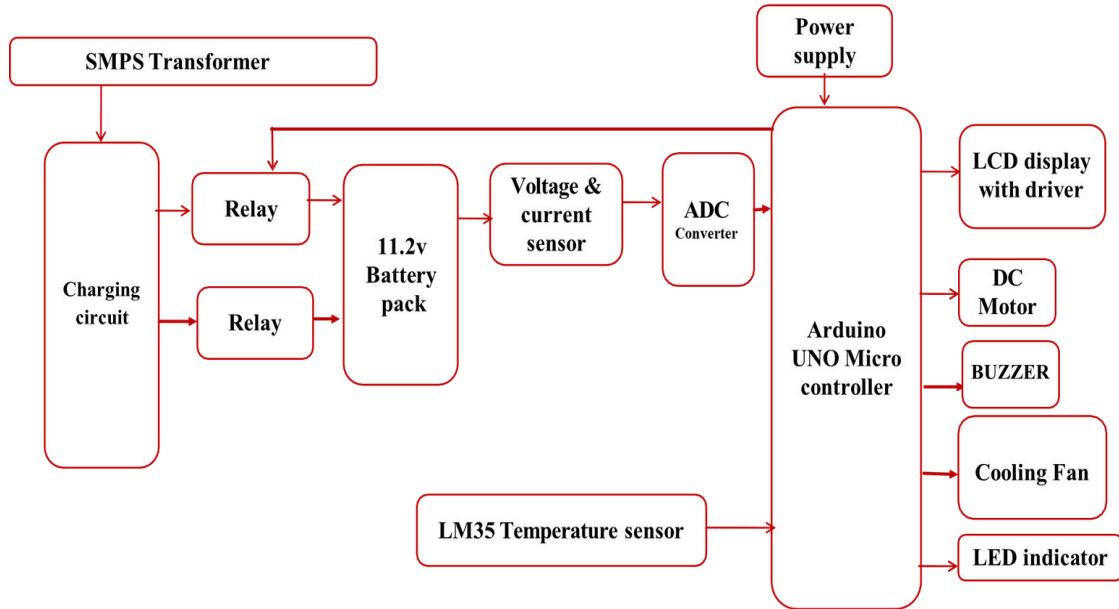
Power supply

SMPS Transformer

Charging circuit

Relay

Relay

11.2v Battery pack

Voltage & current sensor

ADC Converter

Arduino UNO Micro controller

LCD display with driver

DC Motor

BUZZER

Cooling Fan

LED indicator

LM35 Temperature sensor